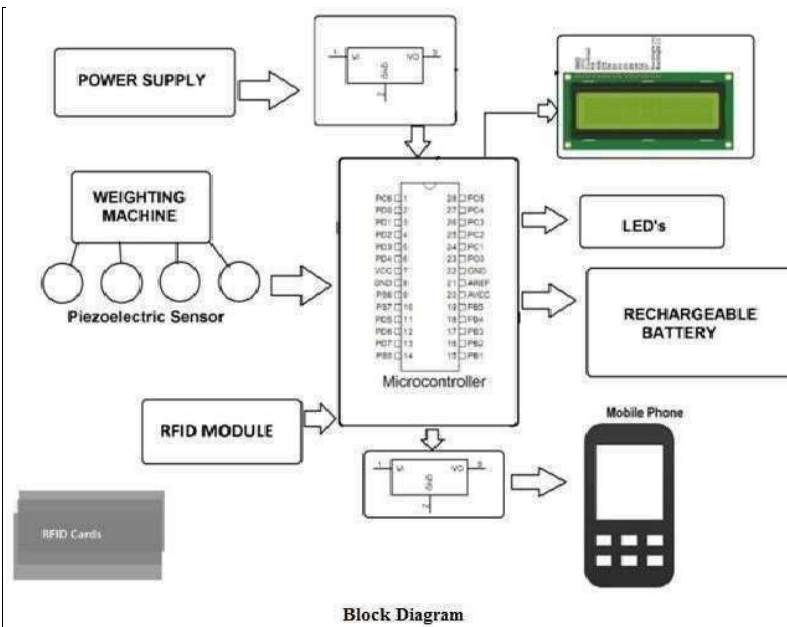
POWER SUPPLY

1 VI VO 3
GND
2

WEIGHTING MACHINE

Piezoelectric Sensor

PC6 1
PD0 2
PD1 3
PD2 4
PD3 5
PD4 6
VCC 7
GND 8
PB6 9
PB7 10
PD5 11
PD6 12
PD7 13
PB0 14

28 PC5
27 PC4
26 PC3
25 PC2
24 PC1
23 PC0
22 GND
21 AREF
20 AVCC
19 PB5
18 PB4
17 PB3
16 PB2
15 PB1

Microcontroller

LED's

RECHARGEABLE BATTERY

RFID MODULE

1 VI VO 3
GND
2

Mobile Phone

RFID Cards

Block Diagram